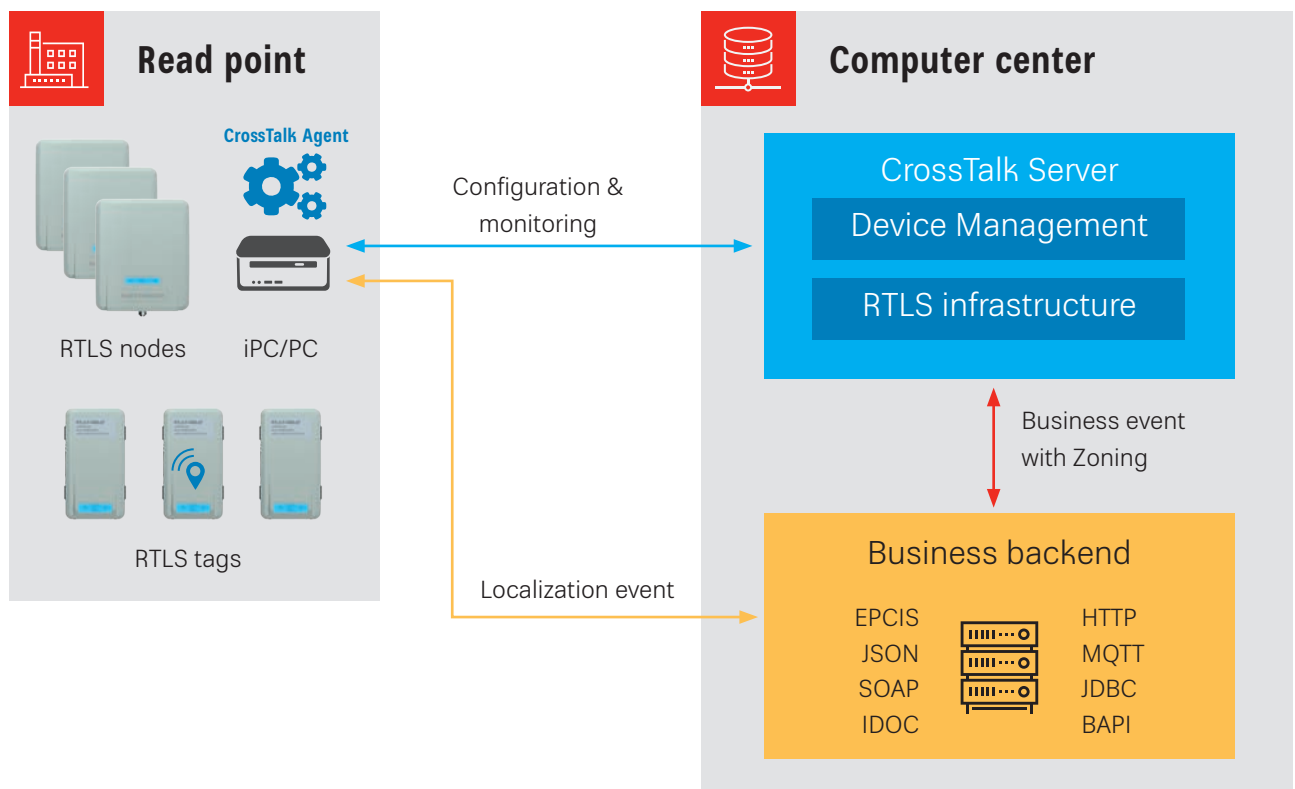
Read point

CrossTalk Agent

RTLS nodes

iPC/PC

RTLS tags

Configuration & monitoring

Localization event

Computer center

CrossTalk Server

Device Management

RTLS infrastructure

Business event with Zoning

Business backend

EPCIS
JSON
SOAP
IDOC

HTTP
MQTT
JDBC
BAPI